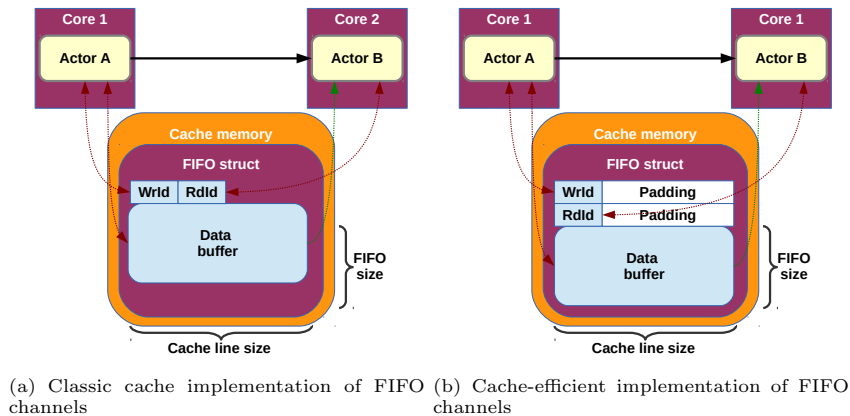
Core 1

Actor A

Core 2

Actor B

Cache memory

FIFO struct

WrId | RdId

Data buffer

FIFO size

Cache line size

(a) Classic cache implementation of FIFO channels

Core 1

Actor A

Core 1

Actor B

Cache memory

FIFO struct

WrId | Padding

RdId | Padding

Data buffer

FIFO size

Cache line size

(b) Cache-efficient implementation of FIFO channels